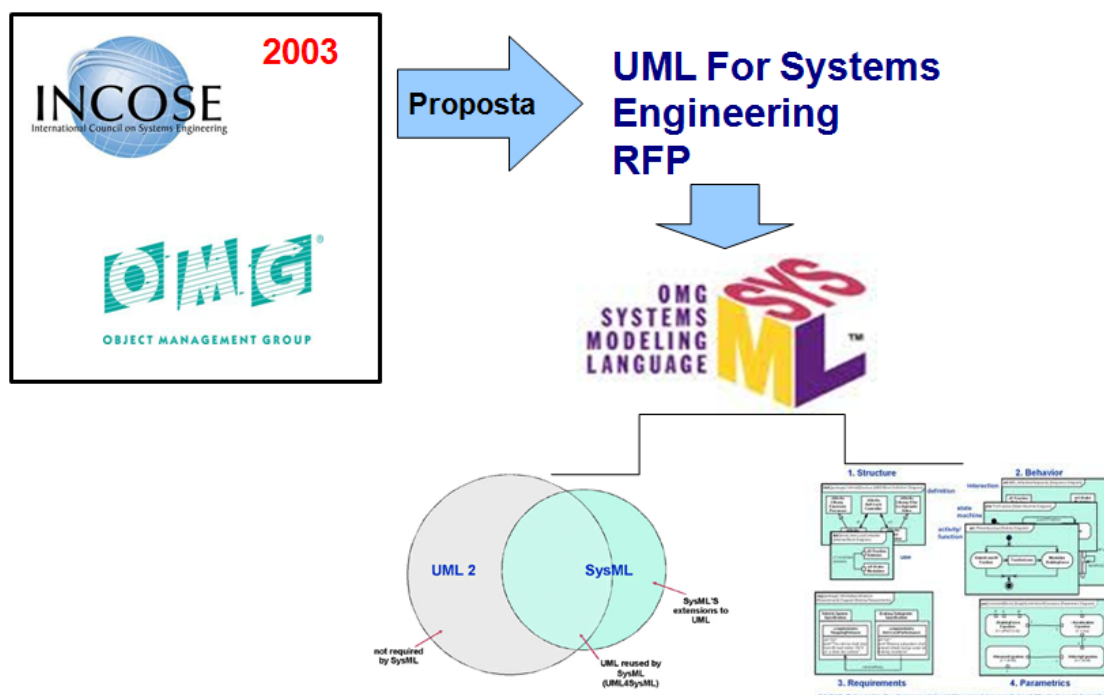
INCOSE
International Council on Systems Engineering

2003

OMG®
OBJECT MANAGEMENT GROUP

Proposta

UML For Systems Engineering RFP

OMG SYSTEMS MODELING LANGUAGE
SYS ML ™

UML 2

SysML

SysML'S extensions to UML

not required by SysML

UML reused by SysML (UML4SysML)

1. Structure

2. Behavior

definition

interaction

state machine

activity/ function

use

3. Requirements

4. Parametrics